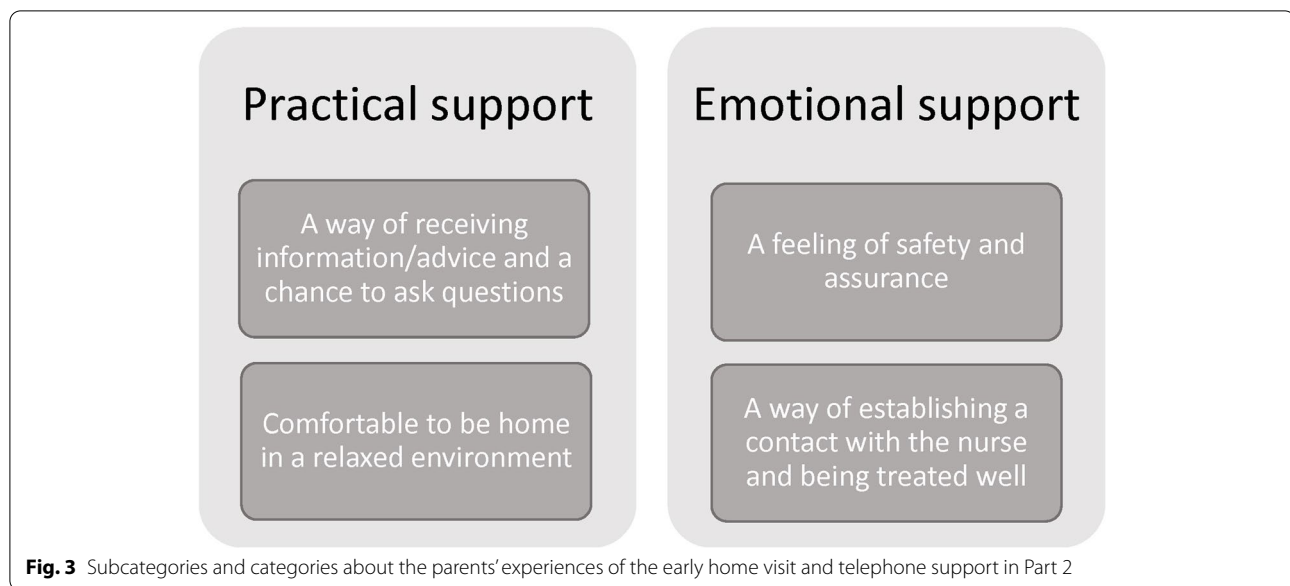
Practical support

A way of receiving information/advice and a chance to ask questions

Comfortable to be home in a relaxed environment

Emotional support

A feeling of safety and assurance

A way of establishing a contact with the nurse and being treated well

**Fig. 3** Subcategories and categories about the parents' experiences of the early home visit and telephone support in Part 2